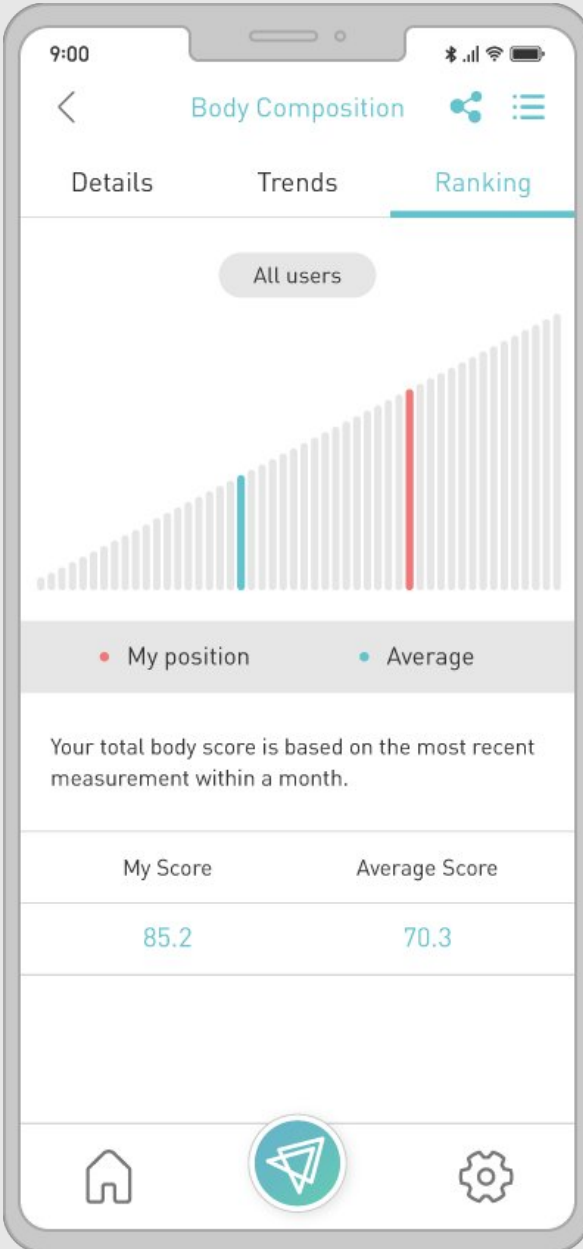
9:00

Body Composition

Details
Trends
Ranking

All users

• My position
• Average

Your total body score is based on the most recent measurement within a month.

| My Score | Average Score |
|---|---|
| 85.2 | 70.3 |